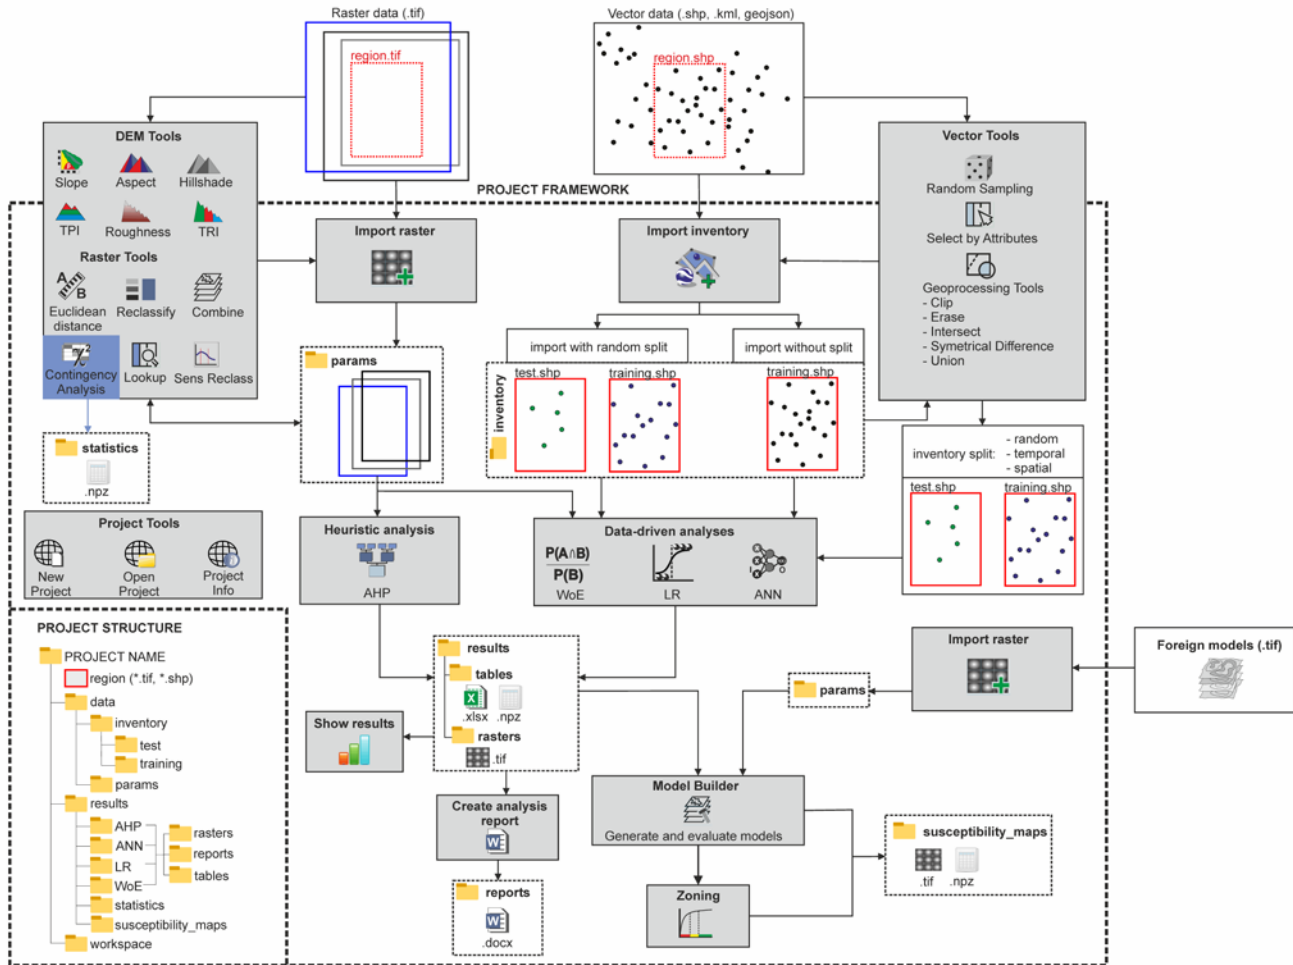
Raster data (.tif)
region.tif

Vector data (.shp, .kml, geojson)
region.shp

DEM Tools
Slope
Aspect
Hillshade
TPI
Roughness
TRI
Raster Tools
Euclidean distance
Reclassify
Combine
Contingency Analysis
Lookup
Sens Reclass

PROJECT FRAMEWORK

Vector Tools
Random Sampling
Select by Attributes
Geoprocessing Tools
- Clip
- Erase
- Intersect
- Symetrical Difference
- Union

Import raster

Import inventory

params

import with random split
import without split

inventory
test.shp
training.shp
training.shp

inventory split: - random
- temporal
- spatial
test.shp
training.shp

statistics
.npz

Project Tools
New Project
Open Project
Project Info

Heuristic analysis
AHP

Data-driven analyses
P(A∩B)
P(B)
WoE
LR
ANN

PROJECT STRUCTURE
PROJECT NAME
region (*.tif, *.shp)
data
inventory
test
training
params
results
AHP
ANN
LR
WoE
statistics
susceptibility_maps
workspace
rasters
reports
tables

results
tables
.xlsx
.npz
rasters
.tif

Show results

Import raster

Foreign models (.tif)

params

Model Builder
Generate and evaluate models

Create analysis report

reports
.docx

Zoning

susceptibility_maps
.tif
.npz